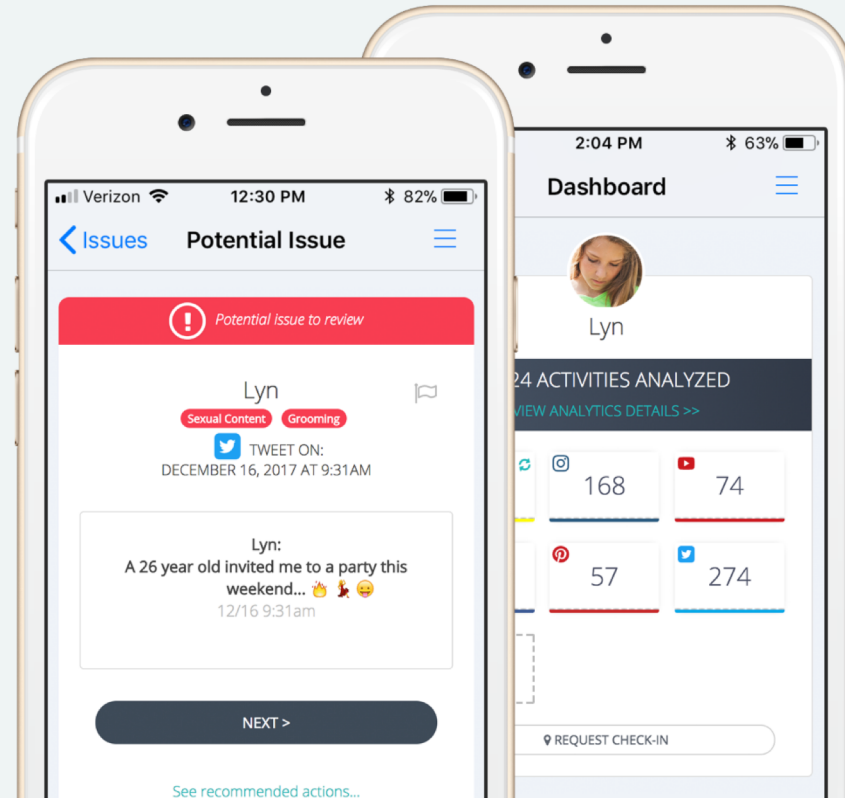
Verizon 12:30 PM 82%

Issues Potential Issue

Potential issue to review

Lyn

Sexual Content Grooming

TWEET ON:
DECEMBER 16, 2017 AT 9:31AM

Lyn:
A 26 year old invited me to a party this weekend... 🔥 💃 😛
12/16 9:31am

NEXT >

See recommended actions...

2:04 PM 63%

Dashboard

Lyn

24 ACTIVITIES ANALYZED
VIEW ANALYTICS DETAILS >>

168

74

57

274

REQUEST CHECK-IN